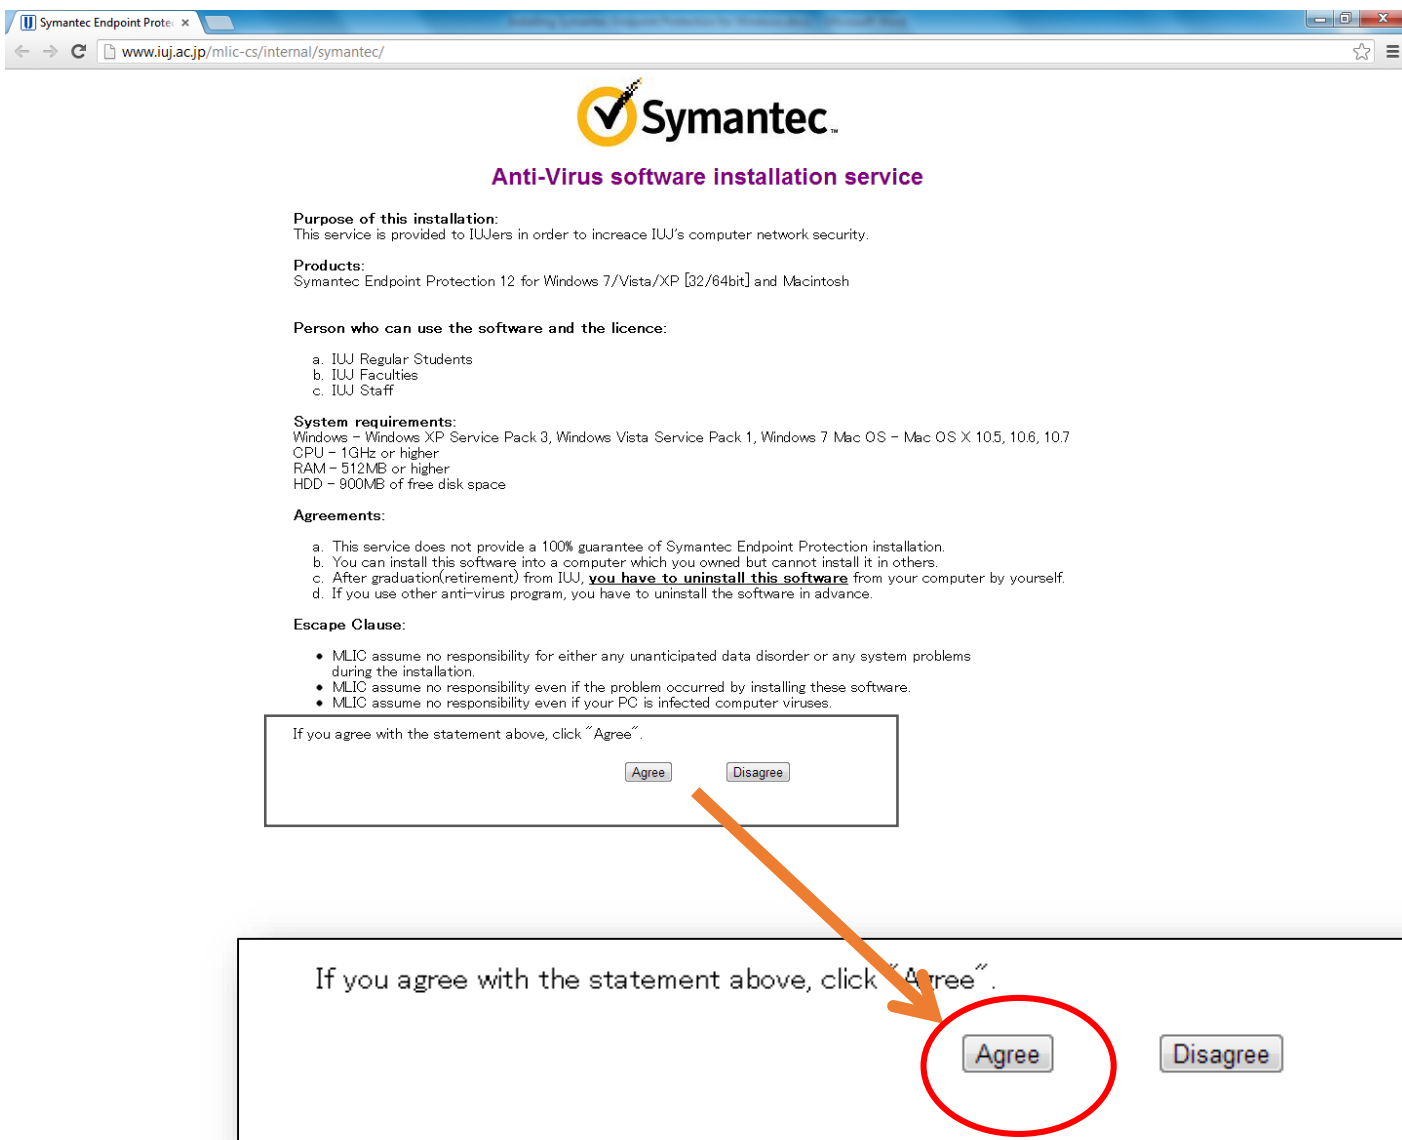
Symantec Endpoint Prote ×

www.iuj.ac.jp/mlic-cs/internal/symantec/

Symantec.

Anti-Virus software installation service

Purpose of this installation:
This service is provided to IUJers in order to increace IUJ's computer network security.

Products:
Symantec Endpoint Protection 12 for Windows 7/Vista/XP [32/64bit] and Macintosh

Person who can use the software and the licence:

a. IUJ Regular Students
b. IUJ Faculties
c. IUJ Staff

System requirements:
Windows – Windows XP Service Pack 3, Windows Vista Service Pack 1, Windows 7 Mac OS – Mac OS X 10.5, 10.6, 10.7
CPU – 1GHz or higher
RAM – 512MB or higher
HDD – 900MB of free disk space

Agreements:

a. This service does not provide a 100% guarantee of Symantec Endpoint Protection installation.
b. You can install this software into a computer which you owned but cannot install it in others.
c. After graduation(retirement) from IUJ, you have to uninstall this software from your computer by yourself.
d. If you use other anti-virus program, you have to uninstall the software in advance.

Escape Clause:

• MLIC assume no responsibility for either any unanticipated data disorder or any system problems during the installation.
• MLIC assume no responsibility even if the problem occurred by installing these software.
• MLIC assume no responsibility even if your PC is infected computer viruses.

If you agree with the statement above, click "Agree".

Agree Disagree

If you agree with the statement above, click "Agree".

Agree Disagree